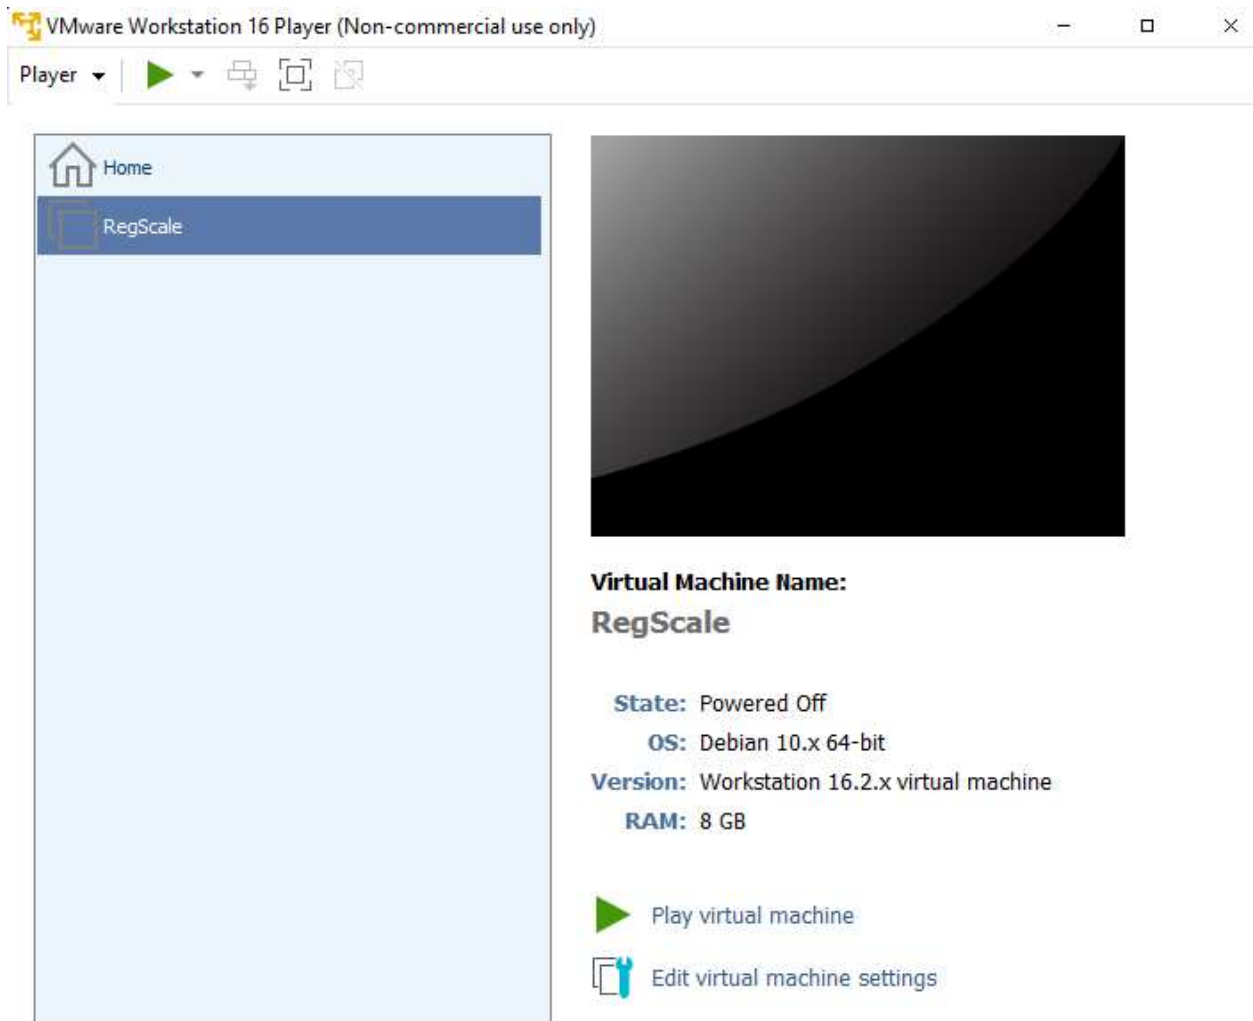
VMware Workstation 16 Player (Non-commercial use only)

Player

Home

RegScale

Virtual Machine Name:

RegScale

State: Powered Off

OS: Debian 10.x 64-bit

Version: Workstation 16.2.x virtual machine

RAM: 8 GB

Play virtual machine

Edit virtual machine settings